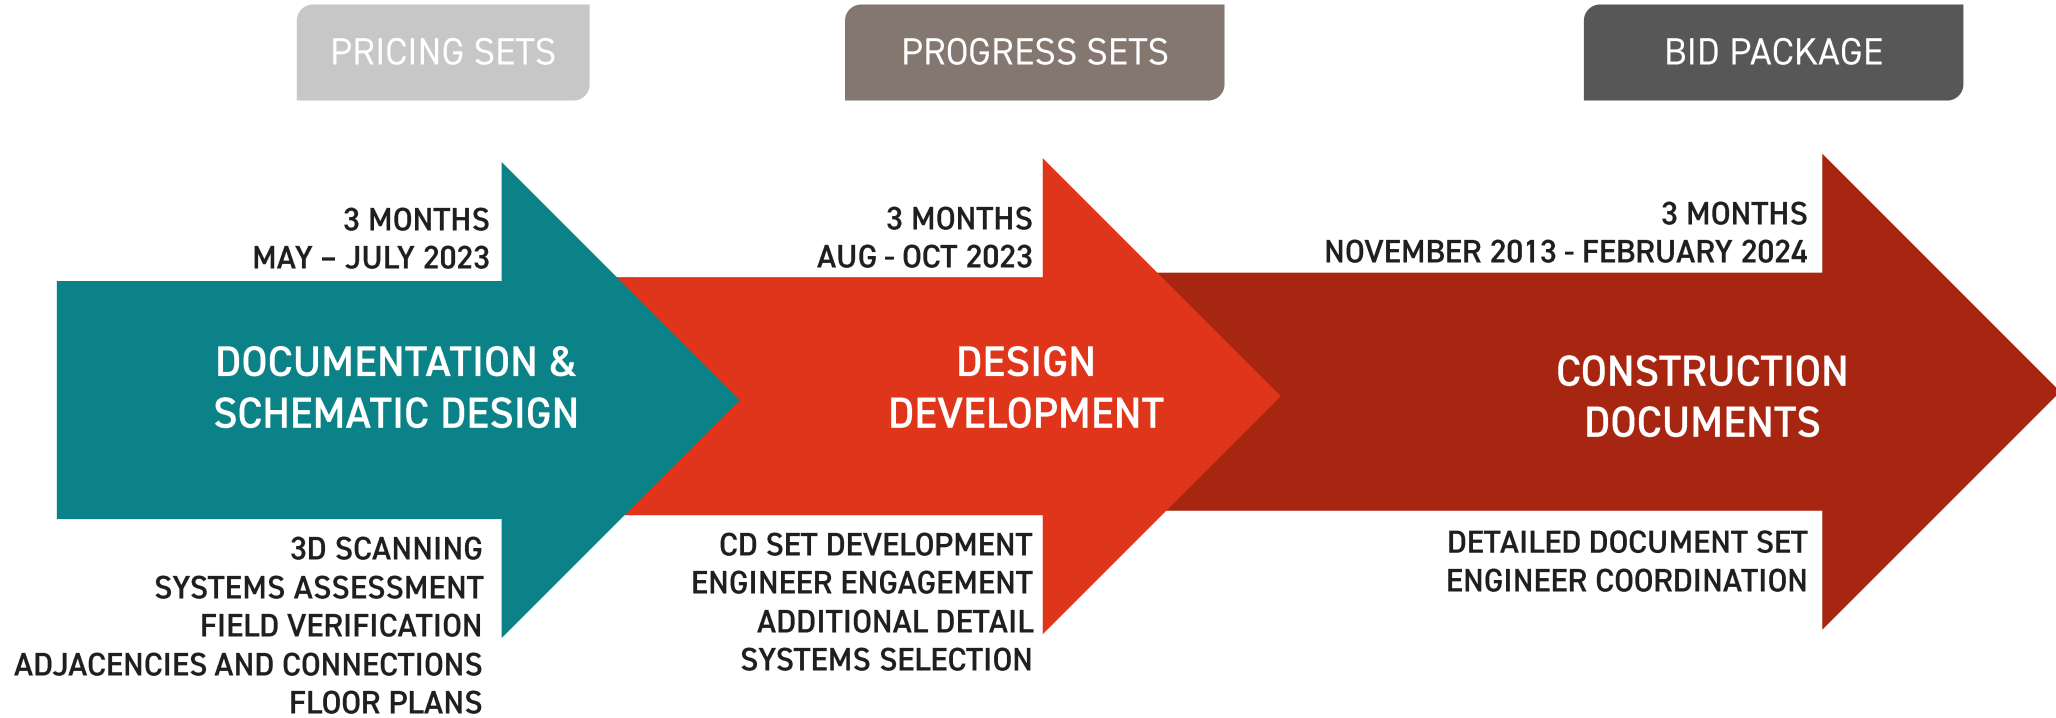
PRICING SETS

PROGRESS SETS

BID PACKAGE

3 MONTHS
MAY – JULY 2023

DOCUMENTATION & SCHEMATIC DESIGN

3D SCANNING
SYSTEMS ASSESSMENT
FIELD VERIFICATION
ADJACENCIES AND CONNECTIONS
FLOOR PLANS

3 MONTHS
AUG - OCT 2023

DESIGN DEVELOPMENT

CD SET DEVELOPMENT
ENGINEER ENGAGEMENT
ADDITIONAL DETAIL
SYSTEMS SELECTION

3 MONTHS
NOVEMBER 2013 - FEBRUARY 2024

CONSTRUCTION DOCUMENTS

DETAILED DOCUMENT SET
ENGINEER COORDINATION